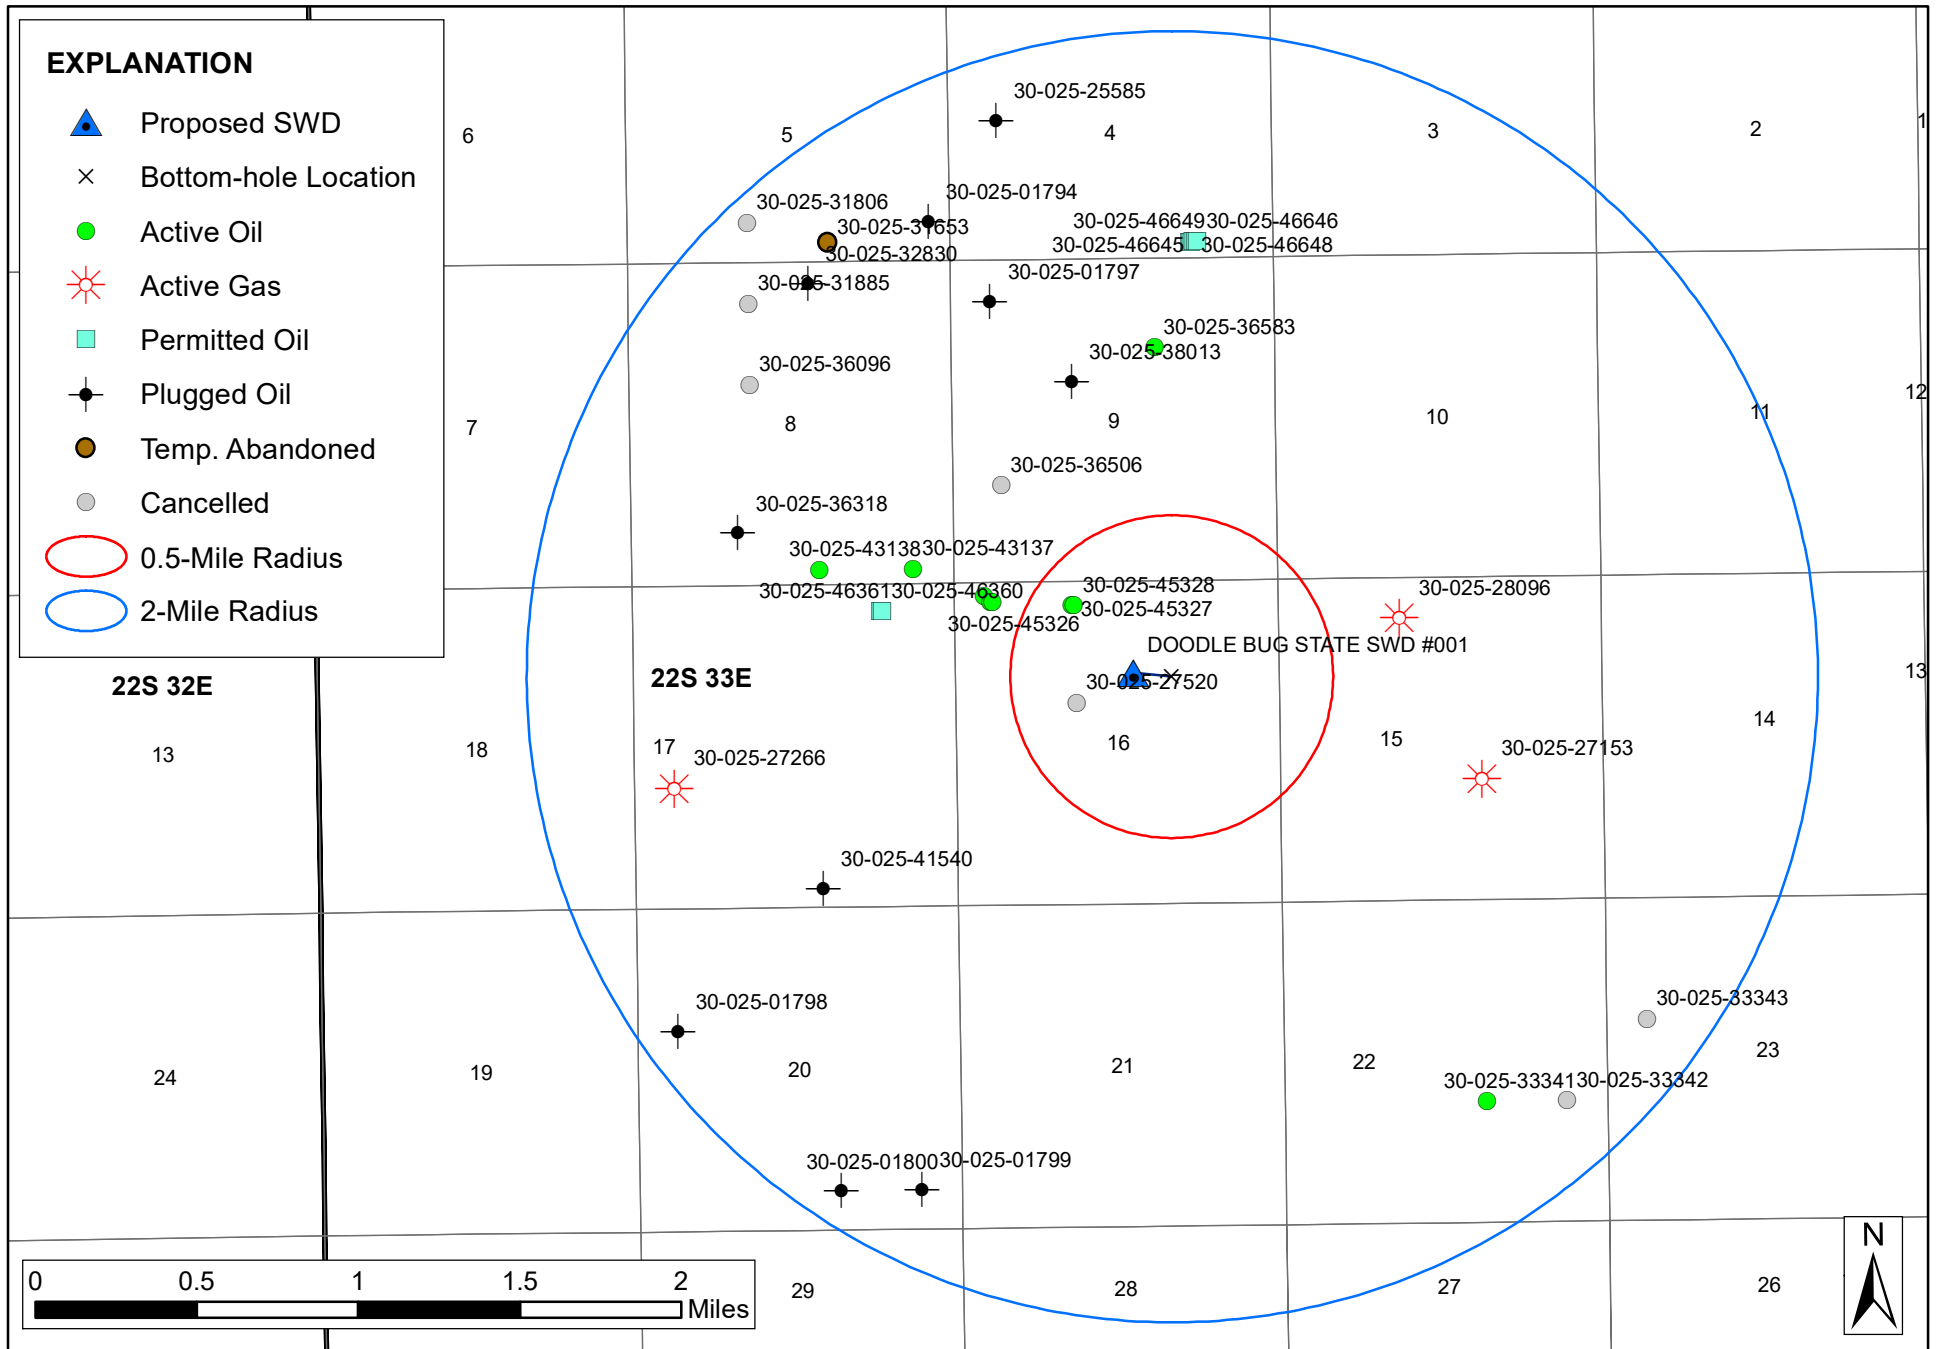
EXPLANATION

Proposed SWD

Bottom-hole Location

Active Oil

Active Gas

Permitted Oil

Plugged Oil

Temp. Abandoned

Cancelled

0.5-Mile Radius

2-Mile Radius

22S 32E

13

24

6

7

18

19

5

8

17

20

29

22S 33E

4

9

16

21

28

3

10

15

22

27

2

11

14

23

26

1

12

13

30-025-25585

30-025-01794

30-025-31806

30-025-31653

30-025-32830

30-025-4664930-025-46646

30-025-46645

30-025-46648

30-025-31885

30-025-01797

30-025-36583

30-025-38013

30-025-36096

30-025-36506

30-025-36318

30-025-4313830-025-43137

30-025-4636130-025-46360

30-025-45328

30-025-45327

30-025-45326

30-025-28096

DOODLE BUG STATE SWD #001

30-025-27520

30-025-27266

30-025-27153

30-025-41540

30-025-01798

30-025-33343

30-025-3334130-025-33342

30-025-0180030-025-01799

0 0.5 1 1.5 2 Miles

N